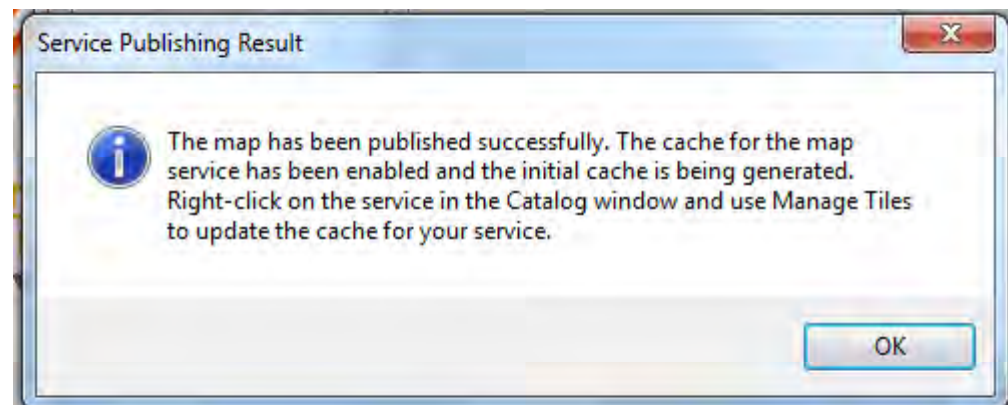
Service Publishing Result

The map has been published successfully. The cache for the map service has been enabled and the initial cache is being generated. Right-click on the service in the Catalog window and use Manage Tiles to update the cache for your service.

OK